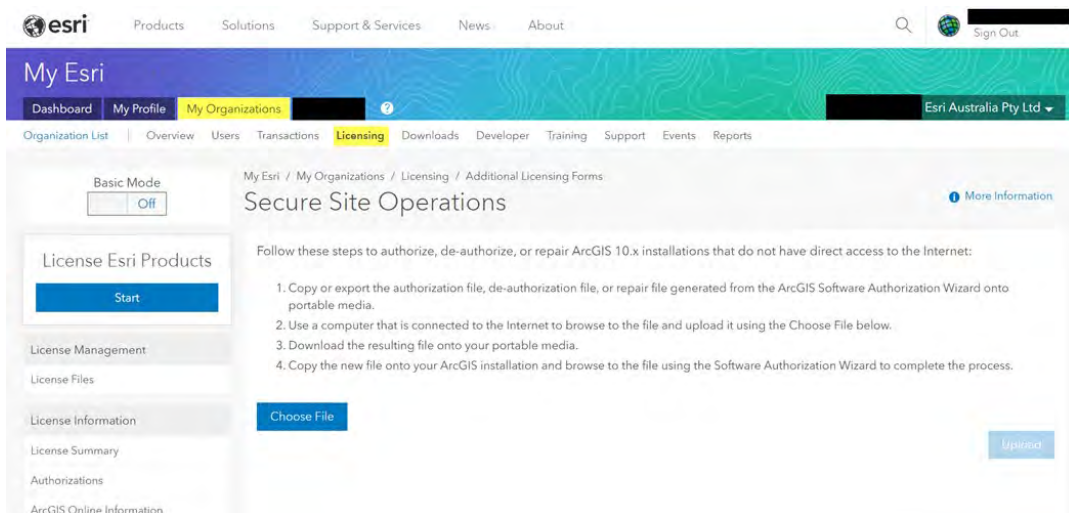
esri Products Solutions Support & Services News About

Sign Out

My Esri

Dashboard My Profile My Organizations

Esri Australia Pty Ltd

Organization List | Overview Users Transactions Licensing Downloads Developer Training Support Events Reports

Basic Mode
Off

License Esri Products

Start

License Management

License Files

License Information

License Summary

Authorizations

ArcGIS Online Information

My Esri / My Organizations / Licensing / Additional Licensing Forms

Secure Site Operations

More Information

Follow these steps to authorize, de-authorize, or repair ArcGIS 10.x installations that do not have direct access to the Internet:

1. Copy or export the authorization file, de-authorization file, or repair file generated from the ArcGIS Software Authorization Wizard onto portable media.
2. Use a computer that is connected to the Internet to browse to the file and upload it using the Choose File below.
3. Download the resulting file onto your portable media.
4. Copy the new file onto your ArcGIS installation and browse to the file using the Software Authorization Wizard to complete the process.

Choose File

Upload